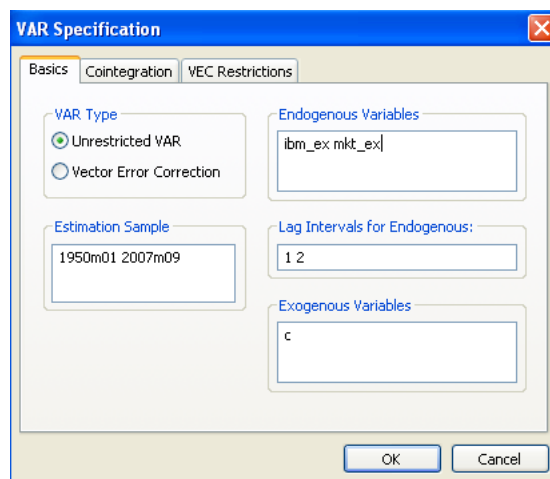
VAR Specification

Basics | Cointegration | VEC Restrictions

VAR Type
Unrestricted VAR
Vector Error Correction

Endogenous Variables
ibm_ex mkt_ex

Estimation Sample
1950m01 2007m09

Lag Intervals for Endogenous:
1 2

Exogenous Variables
c

OK
Cancel